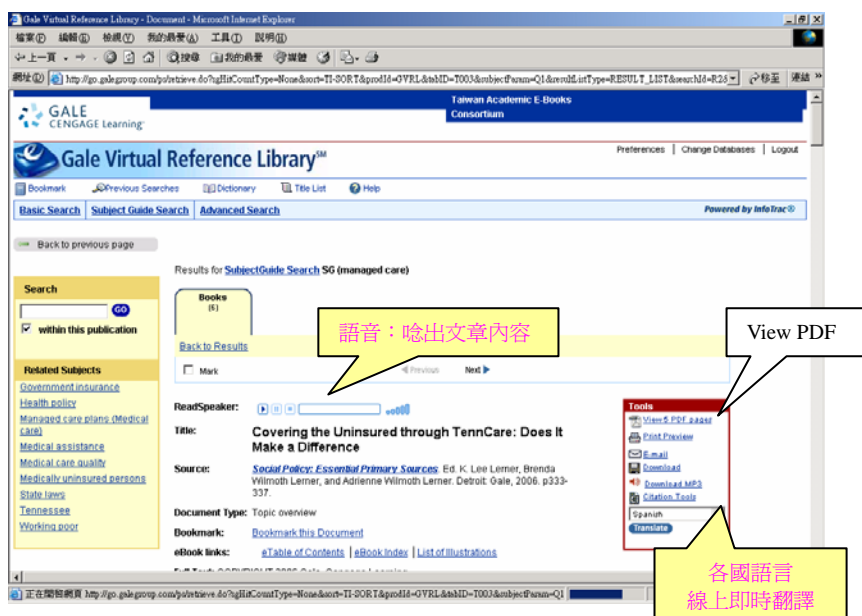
Gale Virtual Reference Library - Document - Microsoft Internet Explorer

檔案(F) 編輯(E) 檢視(V) 我的最愛(A) 工具(T) 說明(H)

上一頁 搜尋 我的最愛 媒體

網址(D) http://go.galegroup.com/ps/retrieve.do?sgHitCountType=None&sort=TI-SORT&prodId=GVRL&tabID=T003&subjectParam=Q1&resultListType=RESULT_LIST&searchId=R26 移至 連結

GALE CENGAGE Learning

Taiwan Academic E-Books Consortium

Gale Virtual Reference Library℠

Preferences | Change Databases | Logout

Bookmark Previous Searches Dictionary Title List Help

Basic Search | Subject Guide Search | Advanced Search

Powered by InfoTrac®

Back to previous page

Results for SubjectGuide Search SG (managed care)

Search

GO

within this publication

Related Subjects

Government insurance
Health policy
Managed care plans (Medical care)
Medical assistance
Medical care quality
Medically uninsured persons
State laws
Tennessee
Working poor

Books (6)

語音：唸出文章內容

View PDF

Back to Results

Mark

Previous Next

ReadSpeaker:

Title: Covering the Uninsured through TennCare: Does It Make a Difference

Source: Social Policy: Essential Primary Sources. Ed. K. Lee Lerner, Brenda Wilmoth Lerner, and Adrienne Wilmoth Lerner. Detroit: Gale, 2006. p333-337.

Document Type: Topic overview

Bookmark: Bookmark this Document

eBook links: eTable of Contents | eBook Index | List of Illustrations

Tools

View 5 PDF pages
Print Preview
E-mail
Download
Download MP3
Citation Tools
Spanish
Translate

各國語言
線上即時翻譯

正在開啟網頁 http://go.galegroup.com/ps/retrieve.do?sgHitCountType=None&sort=TI-SORT&prodId=GVRL&tabID=T003&subjectParam=Q1